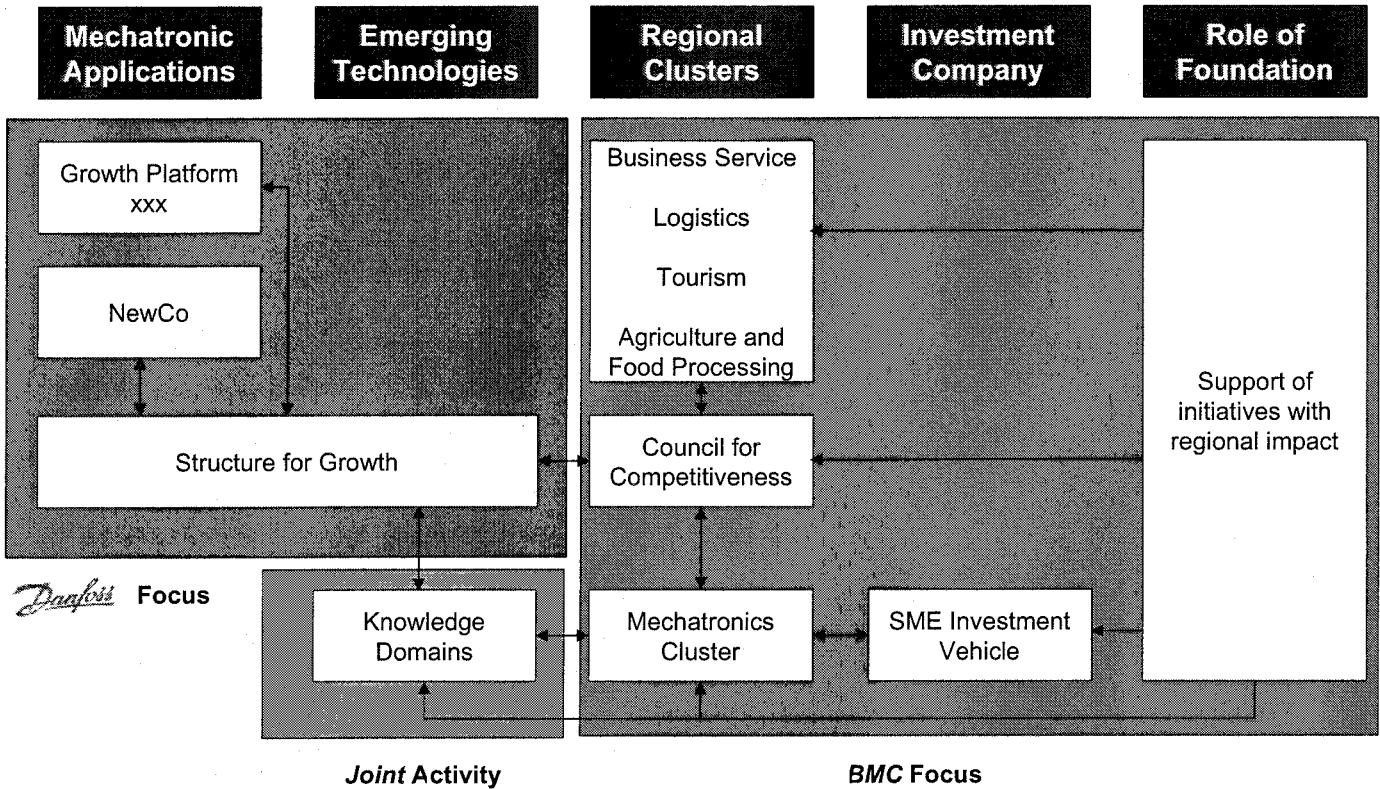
Mechatronic Applications

Emerging Technologies

Regional Clusters

Investment Company

Role of Foundation

Growth Platform xxx

NewCo

Structure for Growth

Business Service

Logistics

Tourism

Agriculture and Food Processing

Council for Competitiveness

Support of initiatives with regional impact

Danfoss Focus

Knowledge Domains

Mechatronics Cluster

SME Investment Vehicle

Joint Activity

BMC Focus